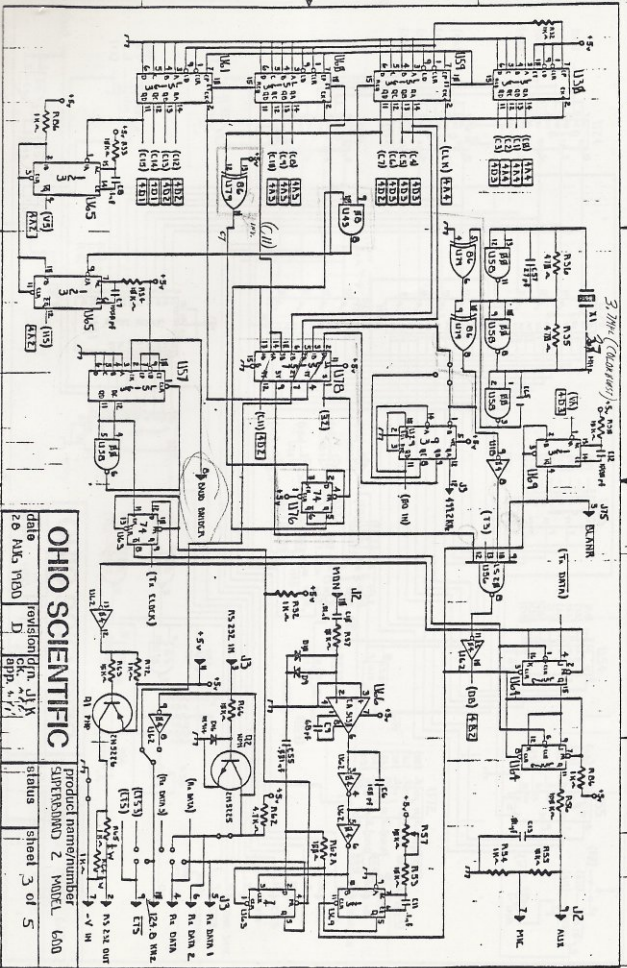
OHIO SCIENTIFIC

| date | revision | dn. | ck. | app. | product name/number | status | sheet |
|---|---|---|---|---|---|---|---|
| 28 AUG 1980 | D | JLK | | | SUPERBOARD 2 MODEL 600 | | 3 of 5 |

3.7 MHz (COLOR MOD)

BAUD DIVIDER

U58
U59
U64
U65
U66
U67
U68
U69
U70
U71
U72
U73
U74
U75
U76

(TX DATA)
(TX CLOCK)
(RX DATA)
(DB) 4B2
(BD IN)
(CTS)
(DCD)

J5 BLANK
J3
J2 AUX
MIC

RS 232 IN
RS 232 OUT
-V IN
CTS
2.4 KHZ
RX DATA
RX DATA 2
RX DATA 1

MON

2N5226
2N5225
X1

+5V
+5V